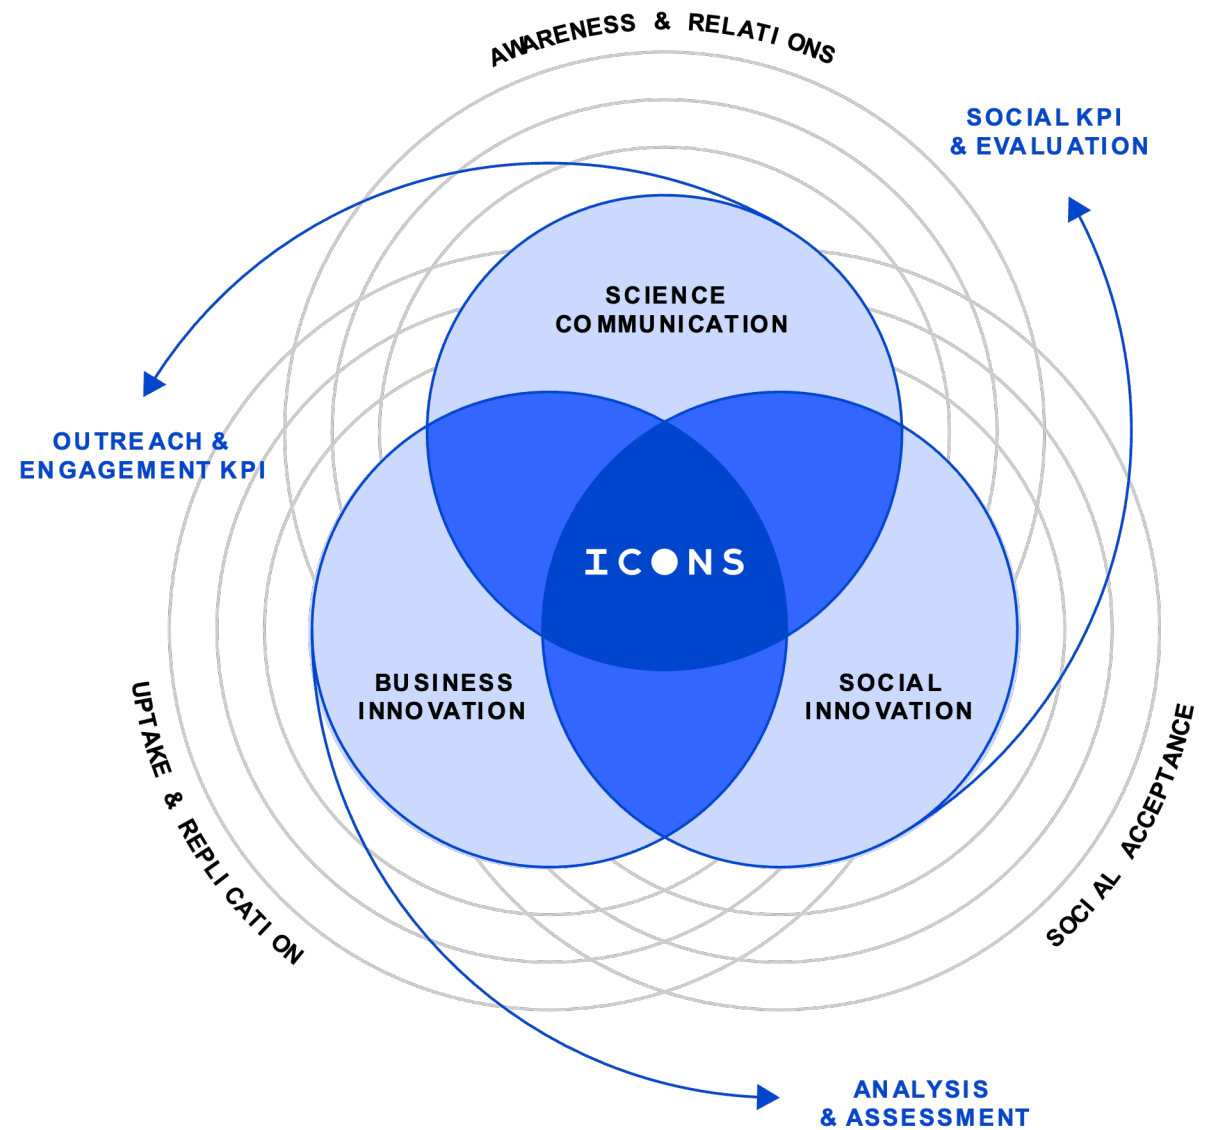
AWARENESS & RELATIONS

SOCIAL KPI
& EVALUATION

SCIENCE
COMMUNICATION

OUTREACH &
ENGAGEMENT KPI

ICONS

BUSINESS
INNOVATION

SOCIAL
INNOVATION

UPTAKE & REPLICATION

SOCIAL ACCEPTANCE

ANALYSIS
& ASSESSMENT